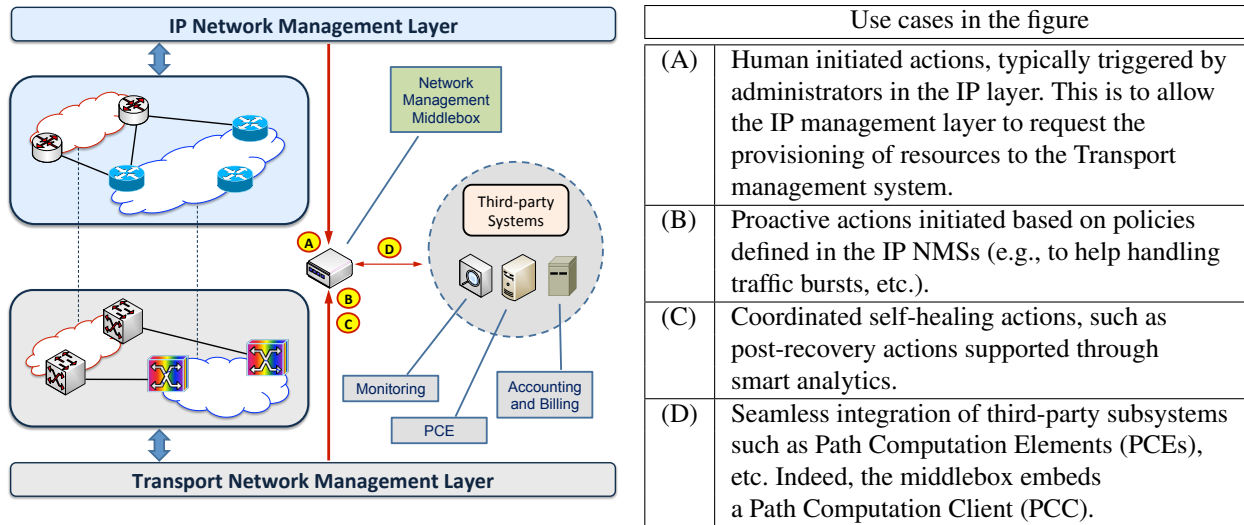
IP Network Management Layer

Network Management Middlebox

Third-party Systems

A

D

B

C

Monitoring

Accounting and Billing

PCE

Transport Network Management Layer

| Use cases in the figure | |
|---|---|
| (A) | Human initiated actions, typically triggered by administrators in the IP layer. This is to allow the IP management layer to request the provisioning of resources to the Transport management system. |
| (B) | Proactive actions initiated based on policies defined in the IP NMSs (e.g., to help handling traffic bursts, etc.). |
| (C) | Coordinated self-healing actions, such as post-recovery actions supported through smart analytics. |
| (D) | Seamless integration of third-party subsystems such as Path Computation Elements (PCEs), etc. Indeed, the middlebox embeds a Path Computation Client (PCC). |